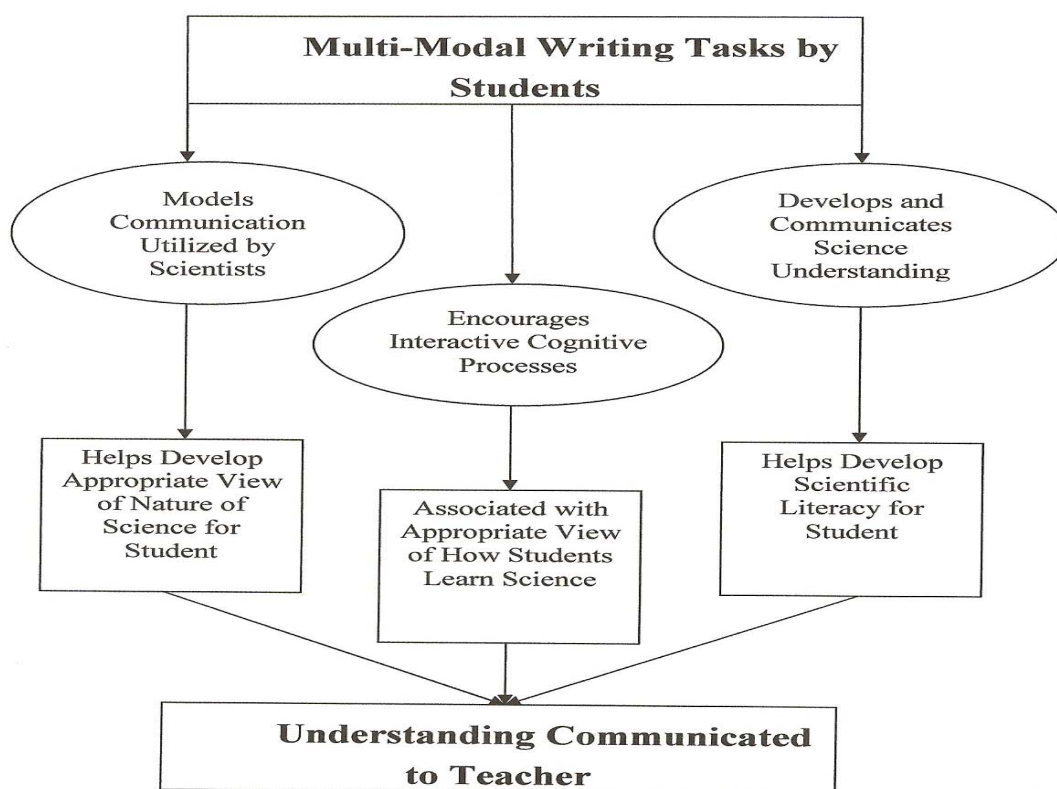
Multi-Modal Writing Tasks by Students

Models Communication Utilized by Scientists

Encourages Interactive Cognitive Processes

Develops and Communicates Science Understanding

Helps Develop Appropriate View of Nature of Science for Student

Associated with Appropriate View of How Students Learn Science

Helps Develop Scientific Literacy for Student

Understanding Communicated to Teacher